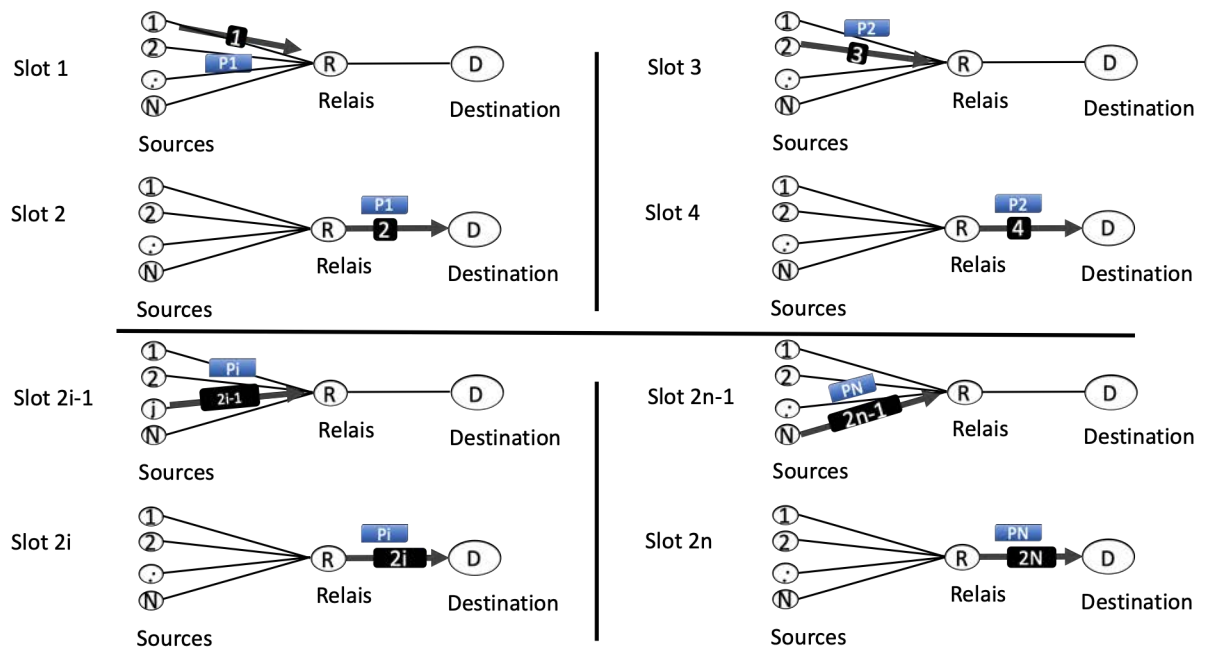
Slot 1
1
1
2
P1
:
N
R
D
Relais
Destination
Sources

Slot 2
1
2
:
N
R
P1
2
D
Relais
Destination
Sources

Slot 3
1
P2
2
3
:
N
R
D
Relais
Destination
Sources

Slot 4
1
2
:
N
R
P2
4
D
Relais
Destination
Sources

Slot 2i-1
1
Pi
2
j
2i-1
N
R
D
Relais
Destination
Sources

Slot 2i
1
2
:
N
R
Pi
2i
D
Relais
Destination
Sources

Slot 2n-1
1
2
PN
:
2n-1
N
R
D
Relais
Destination
Sources

Slot 2n
1
2
:
N
R
PN
2N
D
Relais
Destination
Sources